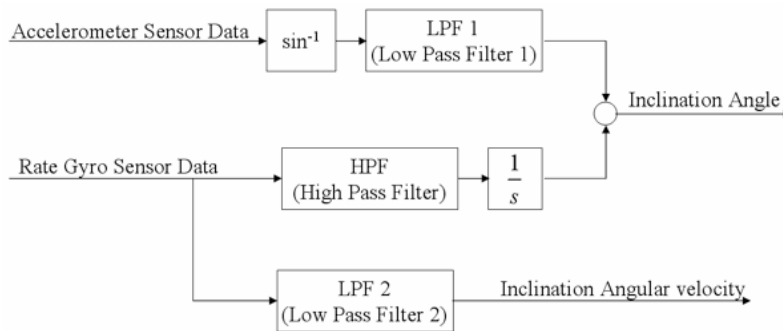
Accelerometer Sensor Data

$\sin^{-1}$

LPF 1
(Low Pass Filter 1)

Inclination Angle

Rate Gyro Sensor Data

HPF
(High Pass Filter)

$\frac{1}{s}$

LPF 2
(Low Pass Filter 2)

Inclination Angular velocity